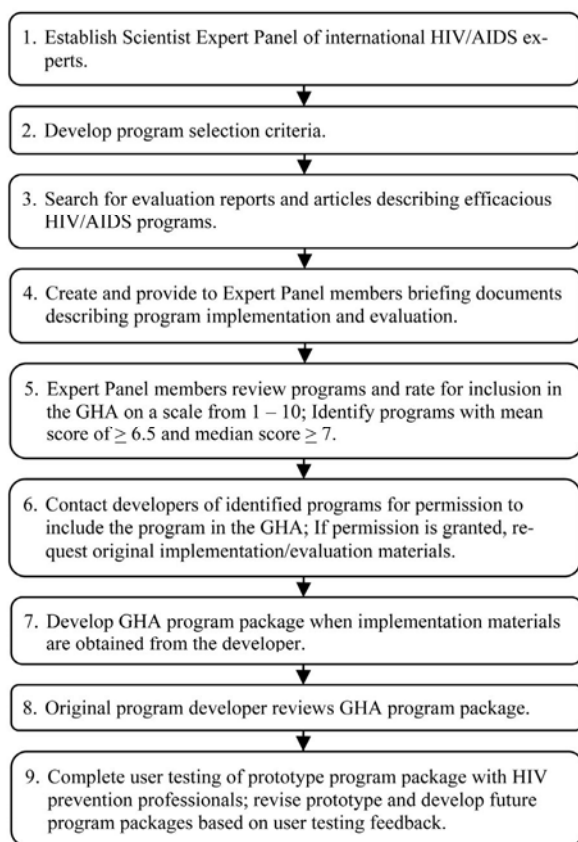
1. Establish Scientist Expert Panel of international HIV/AIDS experts.

2. Develop program selection criteria.

3. Search for evaluation reports and articles describing efficacious HIV/AIDS programs.

4. Create and provide to Expert Panel members briefing documents describing program implementation and evaluation.

5. Expert Panel members review programs and rate for inclusion in the GHA on a scale from 1 – 10; Identify programs with mean score of $\geq 6.5$ and median score $\geq 7$.

6. Contact developers of identified programs for permission to include the program in the GHA; If permission is granted, request original implementation/evaluation materials.

7. Develop GHA program package when implementation materials are obtained from the developer.

8. Original program developer reviews GHA program package.

9. Complete user testing of prototype program package with HIV prevention professionals; revise prototype and develop future program packages based on user testing feedback.